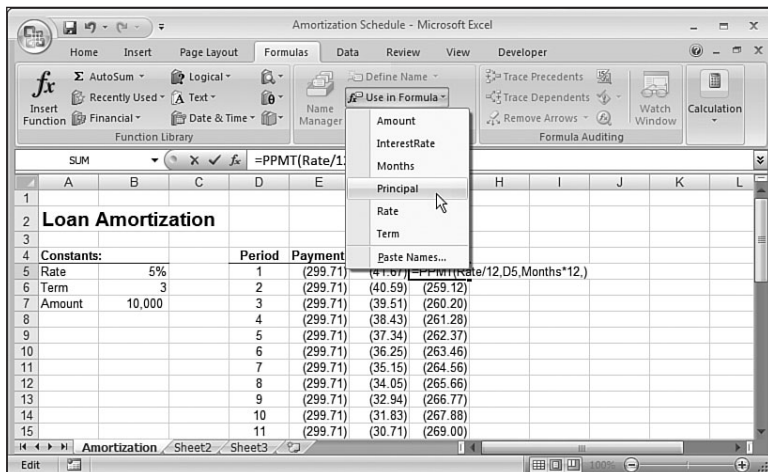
Amortization Schedule - Microsoft Excel

Home Insert Page Layout Formulas Data Review View Developer

Insert Function
Σ AutoSum
Recently Used
Financial
Logical
Text
Date & Time
Function Library
Name Manager
Define Name
Use in Formula
Trace Precedents
Trace Dependents
Remove Arrows
Formula Auditing
Watch Window
Calculation

Amount
InterestRate
Months
Principal
Rate
Term
Paste Names...

SUM =PPMT(Rate/1

| | A | B | C | D | E | F | G |
|---|---|---|---|---|---|---|---|
| 1 | | | | | | | |
| 2 | Loan Amortization | | | | | | |
| 3 | | | | | | | |
| 4 | Constants: | | | Period | Payment | | |
| 5 | Rate | 5% | | 1 | (299.71) | (41.67) | =PPMT(Rate/12,D5,Months*12,) |
| 6 | Term | 3 | | 2 | (299.71) | (40.59) | (259.12) |
| 7 | Amount | 10,000 | | 3 | (299.71) | (39.51) | (260.20) |
| 8 | | | | 4 | (299.71) | (38.43) | (261.28) |
| 9 | | | | 5 | (299.71) | (37.34) | (262.37) |
| 10 | | | | 6 | (299.71) | (36.25) | (263.46) |
| 11 | | | | 7 | (299.71) | (35.15) | (264.56) |
| 12 | | | | 8 | (299.71) | (34.05) | (265.66) |
| 13 | | | | 9 | (299.71) | (32.94) | (266.77) |
| 14 | | | | 10 | (299.71) | (31.83) | (267.88) |
| 15 | | | | 11 | (299.71) | (30.71) | (269.00) |

Amortization Sheet2 Sheet3
Edit 100%